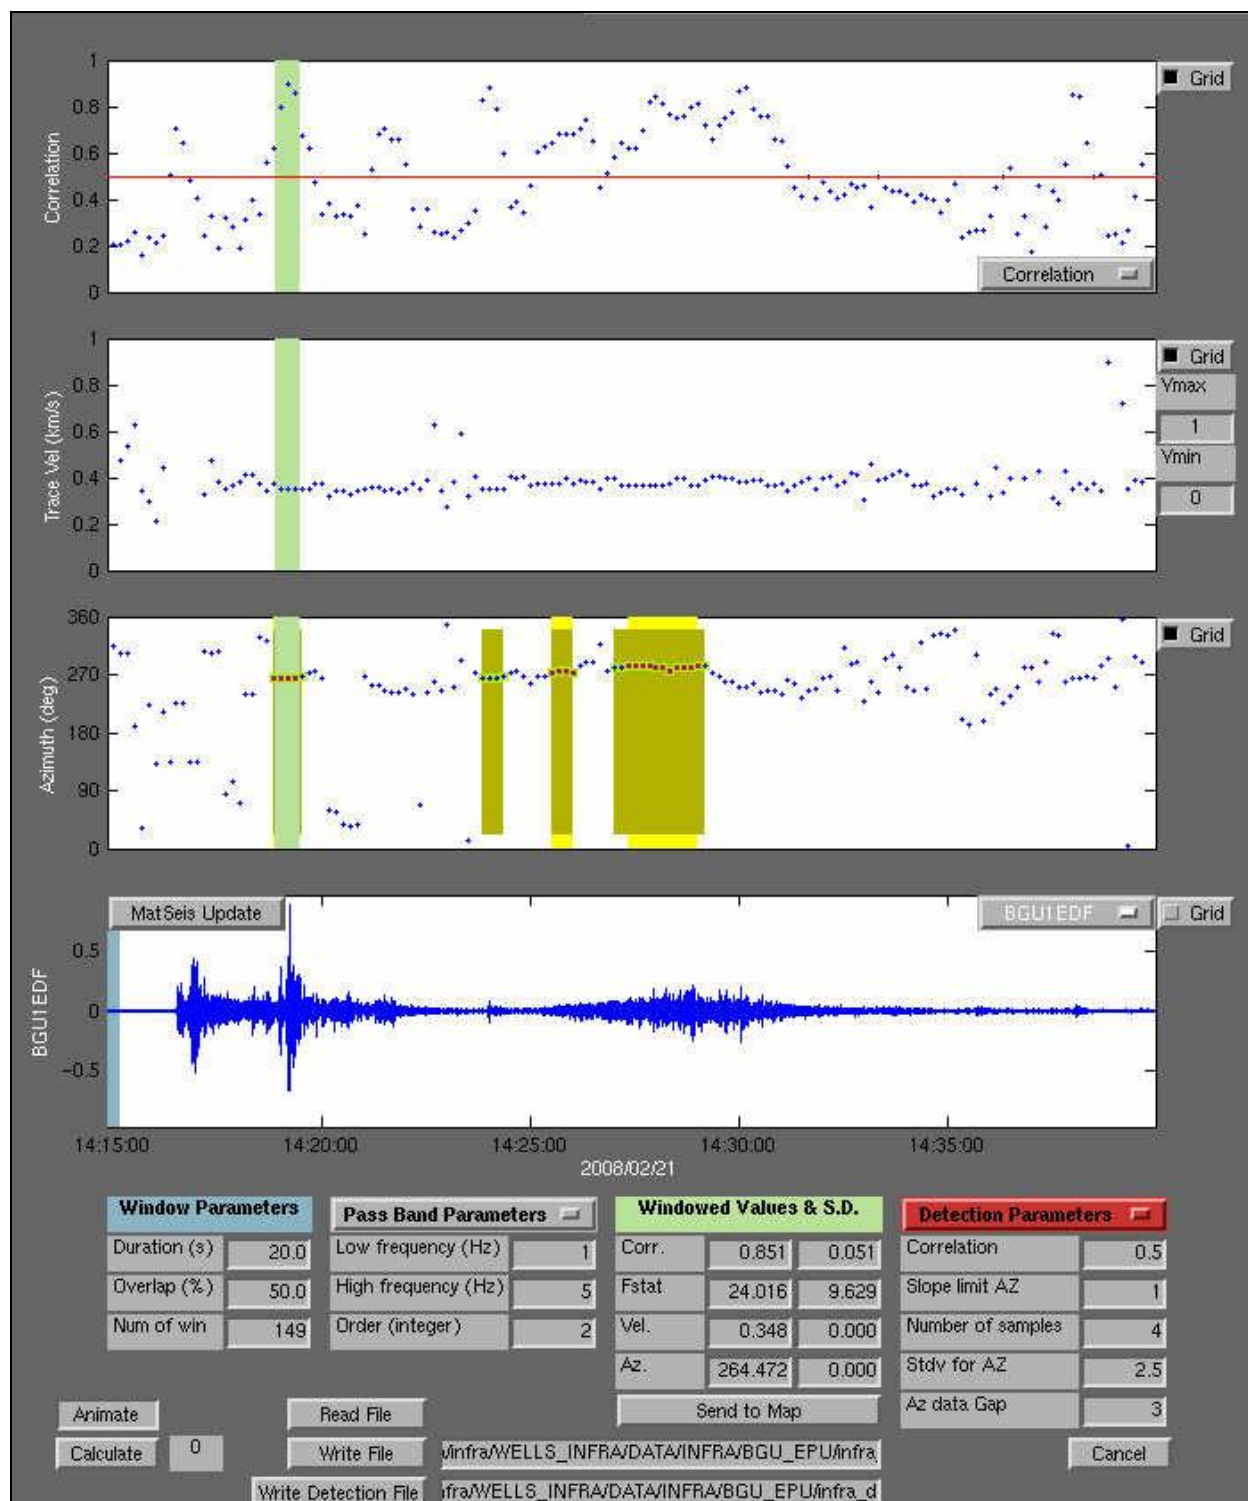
Grid

1
0.8
0.6
0.4
0.2
0
Correlation

Correlation

Grid
Vmax
1
Ymin
0

1
0.8
0.6
0.4
0.2
0
Trace Vel (km/s)

Grid

360
270
180
90
0
Azimuth (deg)

MatSeis Update
BGU1EDF
Grid

0.5
0
−0.5
BGU1EDF

14:15:00
14:20:00
14:25:00
14:30:00
14:35:00
2008/02/21

Window Parameters
Duration (s) 20.0
Overlap (%) 50.0
Num of win 149

Pass Band Parameters
Low frequency (Hz) 1
High frequency (Hz) 5
Order (integer) 2

Windowed Values & S.D.
Corr. 0.851 0.051
Fstat 24.016 9.629
Vel. 0.348 0.000
Az. 264.472 0.000

Detection Parameters
Correlation 0.5
Slope limit AZ 1
Number of samples 4
Stdv for AZ 2.5
Az data Gap 3

Animate
Calculate 0
Read File
Write File
Write Detection File
Send to Map
/infra/WELLS_INFRA/DATA/INFRA/BGU_EPU/infra
ifra/WELLS_INFRA/DATA/INFRA/BGU_EPU/infra_d
Cancel